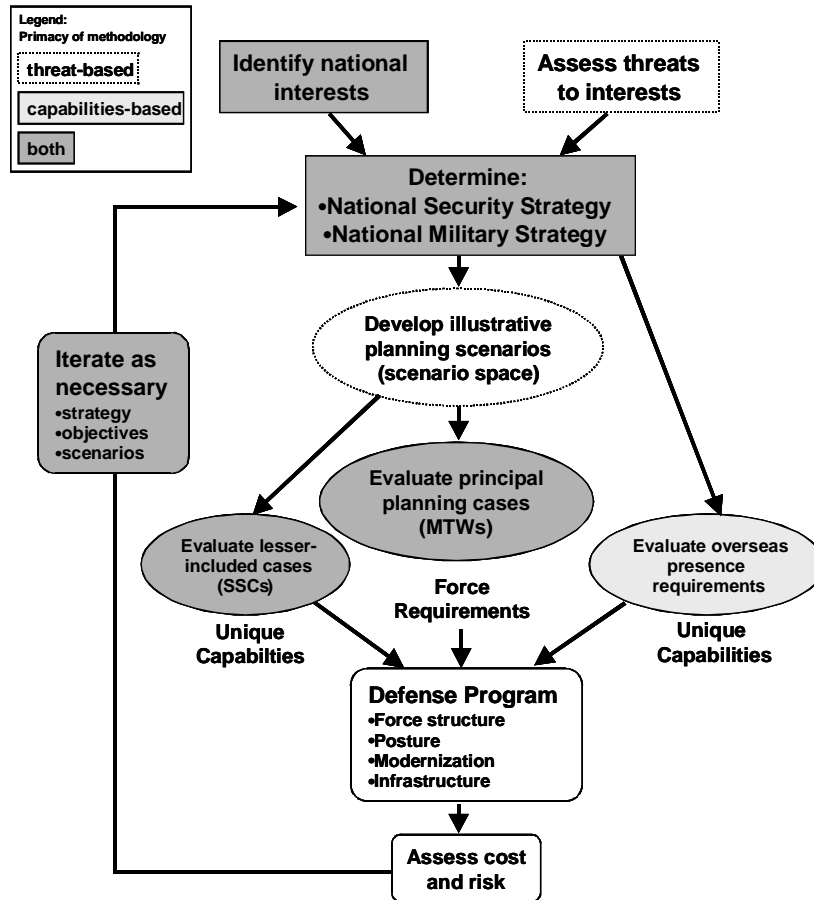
Legend:
Primacy of methodology

threat-based

capabilities-based

both

Identify national interests

Assess threats to interests

Determine:
•National Security Strategy
•National Military Strategy

Iterate as necessary
•strategy
•objectives
•scenarios

Develop illustrative planning scenarios (scenario space)

Evaluate principal planning cases (MTWs)

Evaluate lesser-included cases (SSCs)

Evaluate overseas presence requirements

Force Requirements

Unique Capabilties

Unique Capabilities

Defense Program
•Force structure
•Posture
•Modernization
•Infrastructure

Assess cost and risk